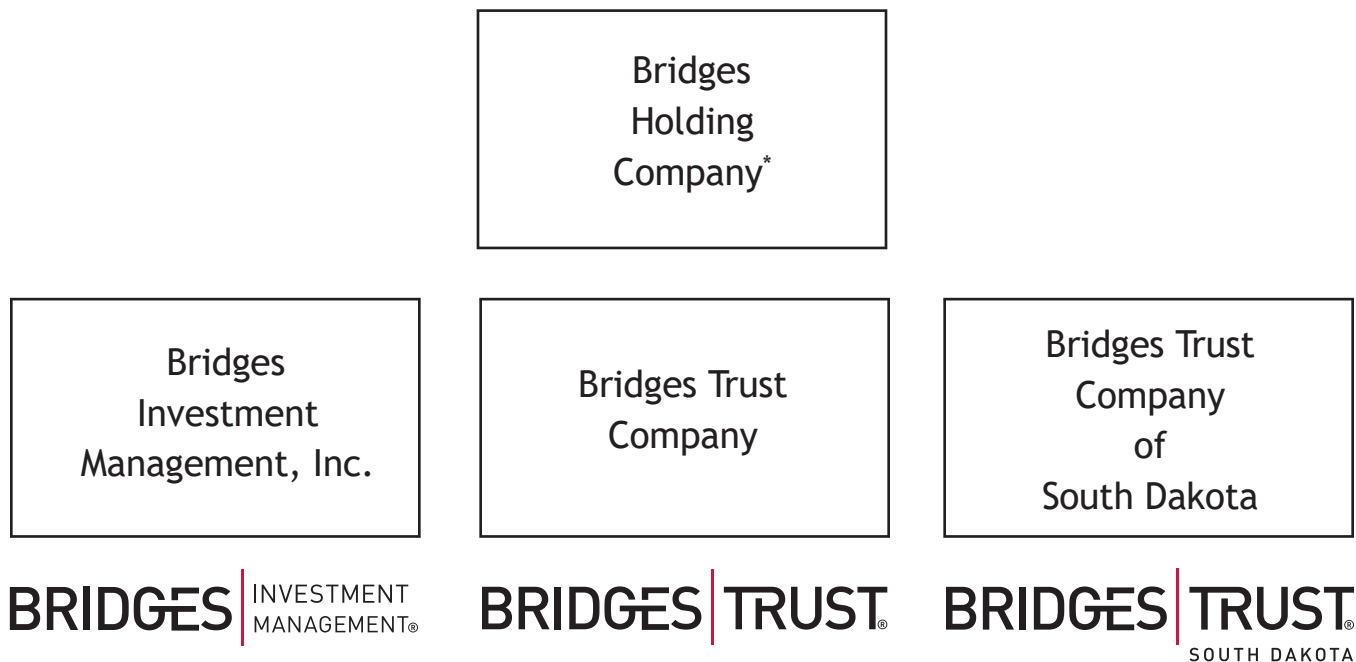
Bridges Holding Company*

Bridges Investment Management, Inc.

Bridges Trust Company

Bridges Trust Company of South Dakota

BRIDGES INVESTMENT MANAGEMENT®

BRIDGES TRUST®

BRIDGES TRUST® SOUTH DAKOTA